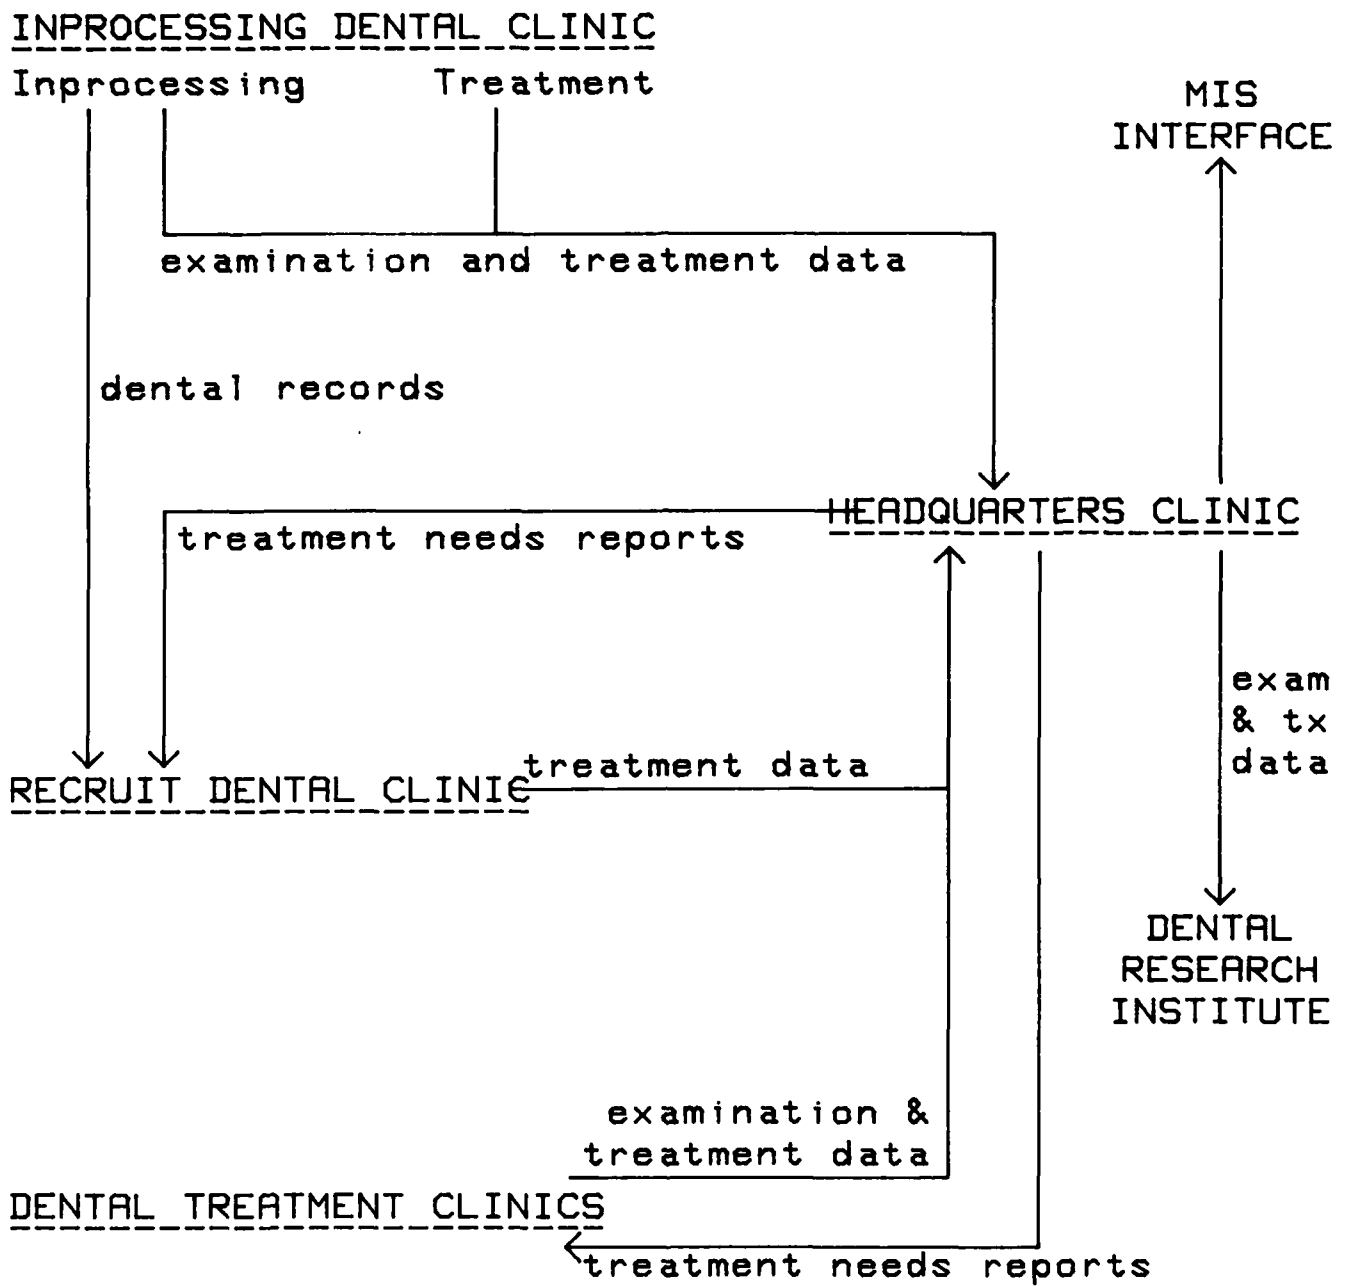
INPROCESSING DENTAL CLINIC

Inprocessing

Treatment

MIS INTERFACE

examination and treatment data

dental records

HEADQUARTERS CLINIC

treatment needs reports

exam & tx data

RECRUIT DENTAL CLINIC

treatment data

DENTAL RESEARCH INSTITUTE

examination & treatment data

DENTAL TREATMENT CLINICS

treatment needs reports